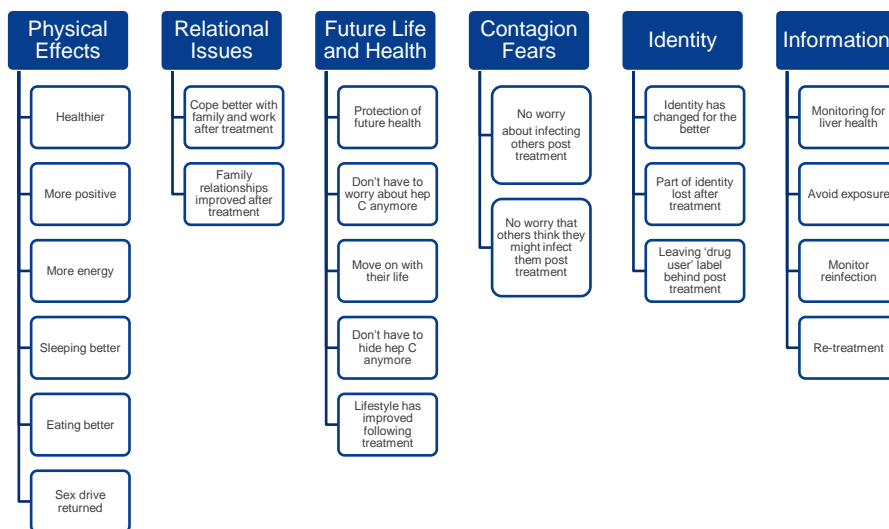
Physical Effects

Healthier

More positive

More energy

Sleeping better

Eating better

Sex drive returned

Relational Issues

Cope better with family and work after treatment

Family relationships improved after treatment

Future Life and Health

Protection of future health

Don't have to worry about hep C anymore

Move on with their life

Don't have to hide hep C anymore

Lifestyle has improved following treatment

Contagion Fears

No worry about infecting others post treatment

No worry that others think they might infect them post treatment

Identity

Identity has changed for the better

Part of identity lost after treatment

Leaving 'drug user' label behind post treatment

Information

Monitoring for liver health

Avoid exposure

Monitor reinfection

Re-treatment